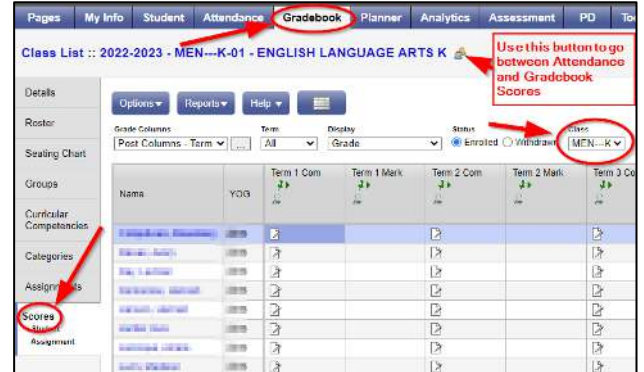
Pages | My Info | Student | Attendance | Gradebook | Planner | Analytics | Assessment | PD | To

Class List :: 2022-2023 - MEN---K-01 - ENGLISH LANGUAGE ARTS K

Use this button to go between Attendance and Gradebook Scores

Details

Roster

Seating Chart

Groups

Curricular Competencies

Categories

Assignments

Scores

Student

Assignment

Options ▾ | Reports ▾ | Help ▾

Grade Columns: Post Columns - Term ▾ ...

Term: All ▾

Display: Grade ▾

Status: Enrolled Withdrawn

Class: MEN---K ▾

| Name | YOG | Term 1 Com | Term 1 Mark | Term 2 Com | Term 2 Mark | Term 3 Co |
|---|---|---|---|---|---|---|
| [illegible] | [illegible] | | | | | |
| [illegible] | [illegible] | | | | | |
| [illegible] | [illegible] | | | | | |
| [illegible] | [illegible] | | | | | |
| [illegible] | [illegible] | | | | | |
| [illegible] | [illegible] | | | | | |
| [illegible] | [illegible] | | | | | |
| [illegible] | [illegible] | | | | | |